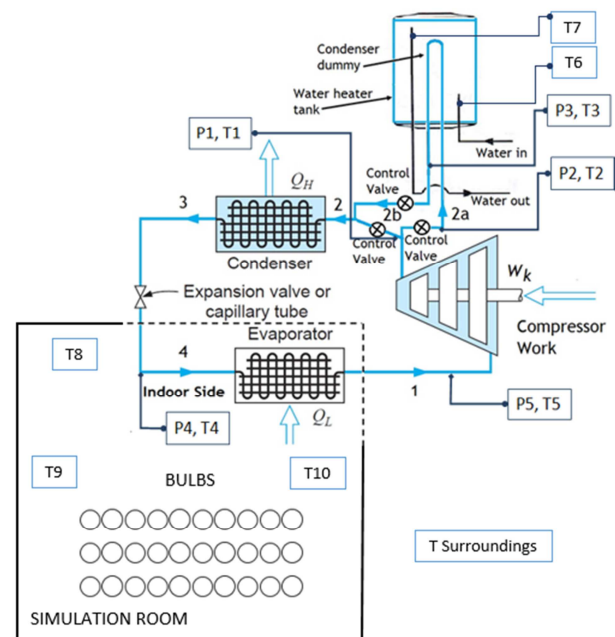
T7

Condenser dummy

T6

Water heater tank

P3, T3

P1, T1

Water in

$Q_H$

Control Valve

P2, T2

3

2

2b

Water out

2a

Control Valve

Control Valve

Condenser

$W_k$

Expansion valve or capillary tube

Compressor Work

Evaporator

T8

4

Indoor Side

1

P5, T5

$Q_L$

P4, T4

T9

BULBS

T10

T Surroundings

SIMULATION ROOM